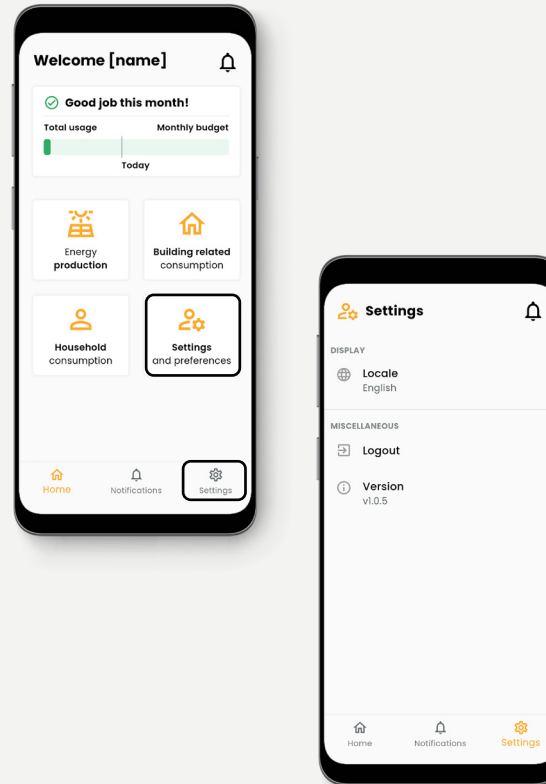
Welcome [name]

Good job this month!

Total usage

Monthly budget

Today

Energy production

Building related consumption

Household consumption

Settings and preferences

Home

Notifications

Settings

Settings

DISPLAY

Locale
English

MISCELLANEOUS

Logout

Version
v1.0.5

Home

Notifications

Settings